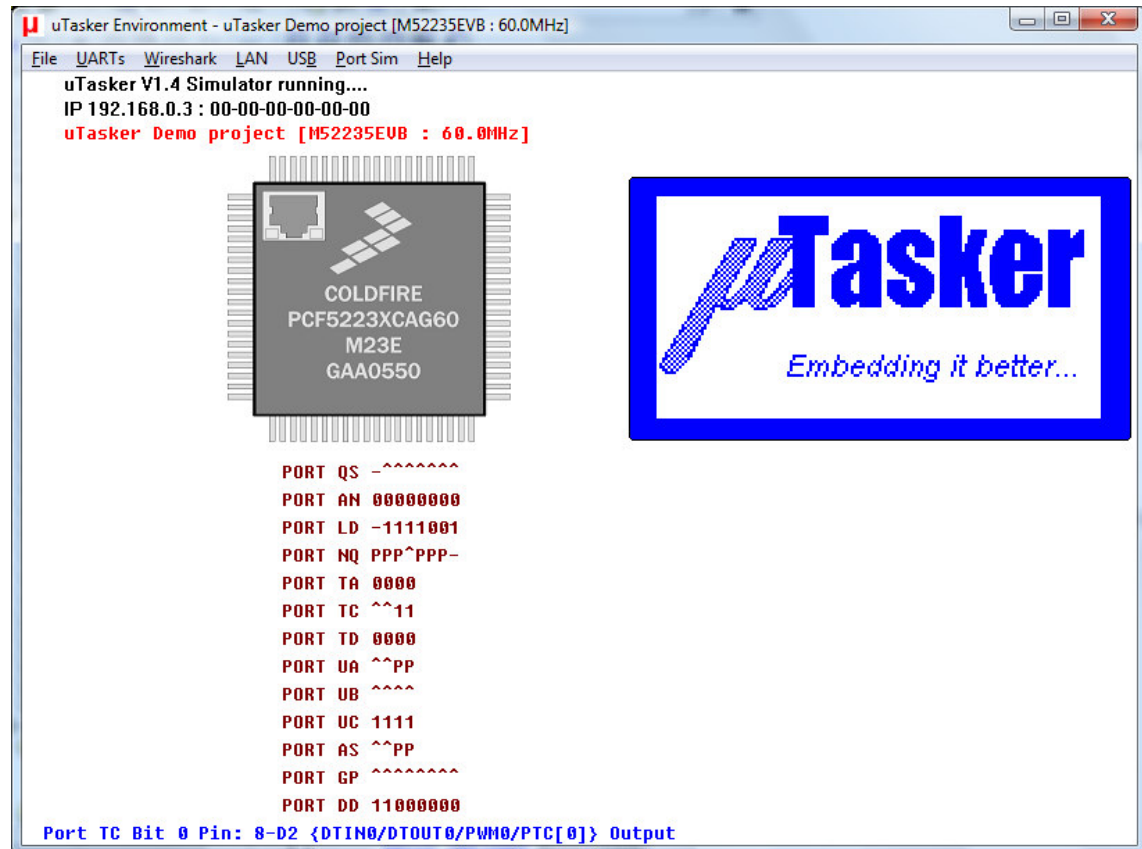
µ uTasker Environment - uTasker Demo project [M52235EVB : 60.0MHz]

File UARTs Wireshark LAN USB Port Sim Help

uTasker V1.4 Simulator running....
IP 192.168.0.3 : 00-00-00-00-00-00
uTasker Demo project [M52235EVB : 60.0MHz]

COLDFIRE
PCF5223XCAG60
M23E
GAA0550

µTasker
Embedding it better...

PORT QS -^^^^^^^
PORT AN 00000000
PORT LD -1111001
PORT NQ PPP^PPP-
PORT TA 0000
PORT TC ^^11
PORT TD 0000
PORT UA ^^PP
PORT UB ^^^^
PORT UC 1111
PORT AS ^^PP
PORT GP ^^^^^^^^
PORT DD 11000000

Port TC Bit 0 Pin: 8-D2 {DTIN0/DTOUT0/PWM0/PTC[0]} Output